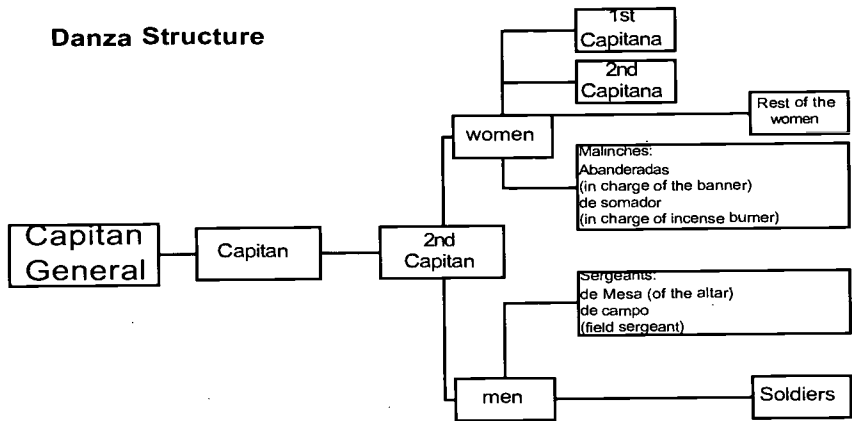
Danza Structure

Capitan General

Capitan

2nd Capitan

women

1st Capitana

2nd Capitana

Rest of the women

Malinches:
Abanderadas
(in charge of the banner)
de somador
(in charge of incense burner)

men

Sergeants:
de Mesa (of the altar)
de campo
(field sergeant)

Soldiers